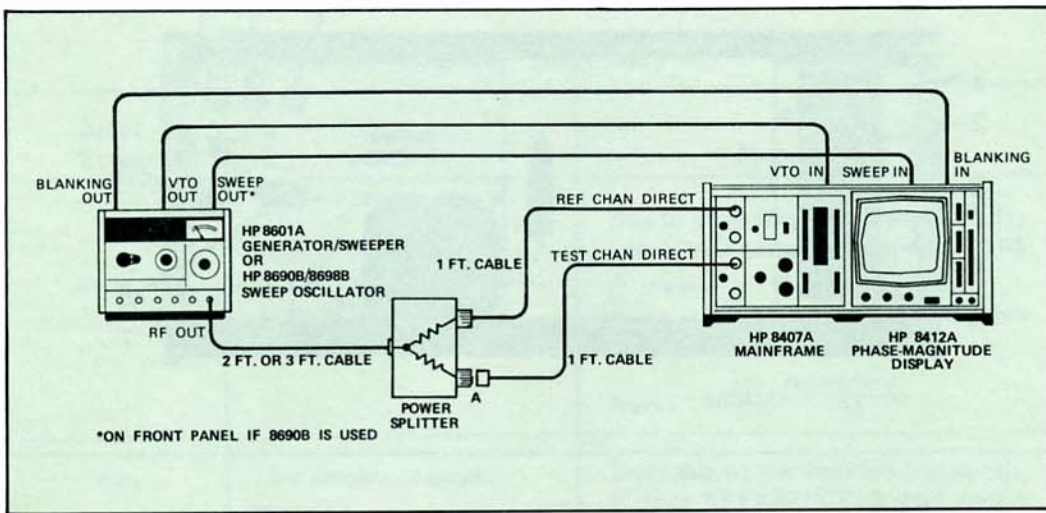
BLANKING OUT

VTO OUT

SWEEP OUT*

HP 8601A GENERATOR/SWEEPER OR HP 8690B/8698B SWEEP OSCILLATOR

RF OUT

2 FT. OR 3 FT. CABLE

1 FT. CABLE

REF CHAN DIRECT

TEST CHAN DIRECT

1 FT. CABLE

A

POWER SPLITTER

VTO IN

SWEEP IN

BLANKING IN

HP 8407A MAINFRAME

HP 8412A PHASE-MAGNITUDE DISPLAY

*ON FRONT PANEL IF 8690B IS USED